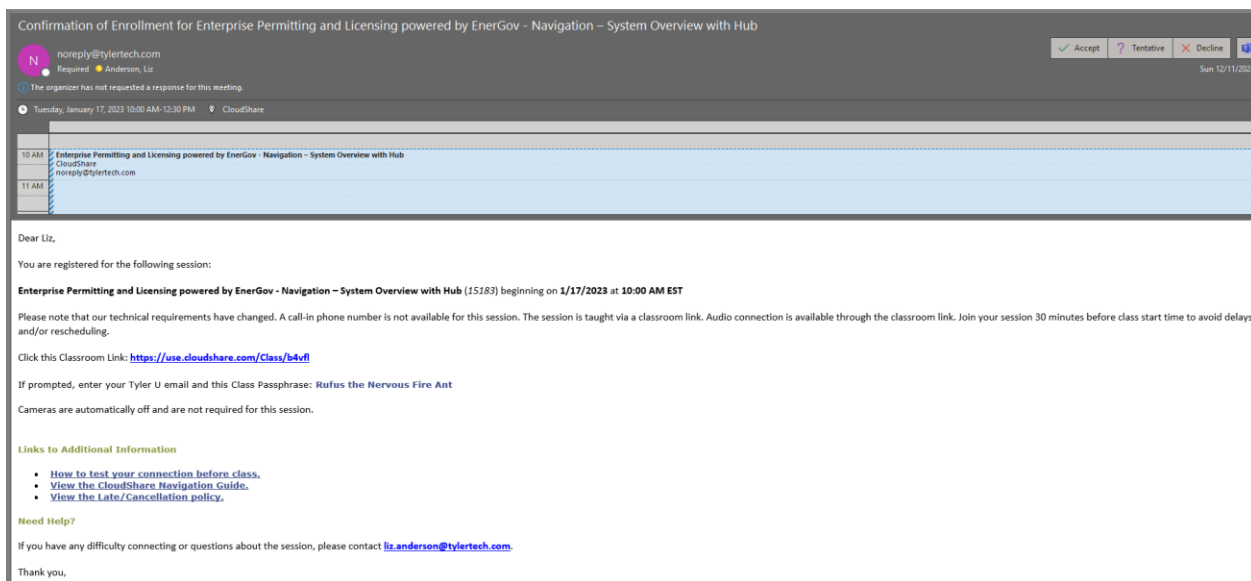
Confirmation of Enrollment for Enterprise Permitting and Licensing powered by EnerGov - Navigation – System Overview with Hub

N

noreply@tylertech.com

Required Anderson, Liz

Accept ? Tentative Decline

Sun 12/11/20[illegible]

The organizer has not requested a response for this meeting.

Tuesday, January 17, 2023 10:00 AM-12:30 PM CloudShare

10 AM

Enterprise Permitting and Licensing powered by EnerGov - Navigation – System Overview with Hub
CloudShare
noreply@tylertech.com

11 AM

Dear Liz,

You are registered for the following session:

**Enterprise Permitting and Licensing powered by EnerGov - Navigation – System Overview with Hub** (*15183*) beginning on **1/17/2023** at **10:00 AM EST**

Please note that our technical requirements have changed. A call-in phone number is not available for this session. The session is taught via a classroom link. Audio connection is available through the classroom link. Join your session 30 minutes before class start time to avoid delays and/or rescheduling.

Click this Classroom Link: **https://use.cloudshare.com/Class/b4vfl**

If prompted, enter your Tyler U email and this Class Passphrase: **Rufus the Nervous Fire Ant**

Cameras are automatically off and are not required for this session.

**Links to Additional Information**

- **How to test your connection before class.**
- **View the CloudShare Navigation Guide.**
- **View the Late/Cancellation policy.**

**Need Help?**

If you have any difficulty connecting or questions about the session, please contact **liz.anderson@tylertech.com**.

Thank you,